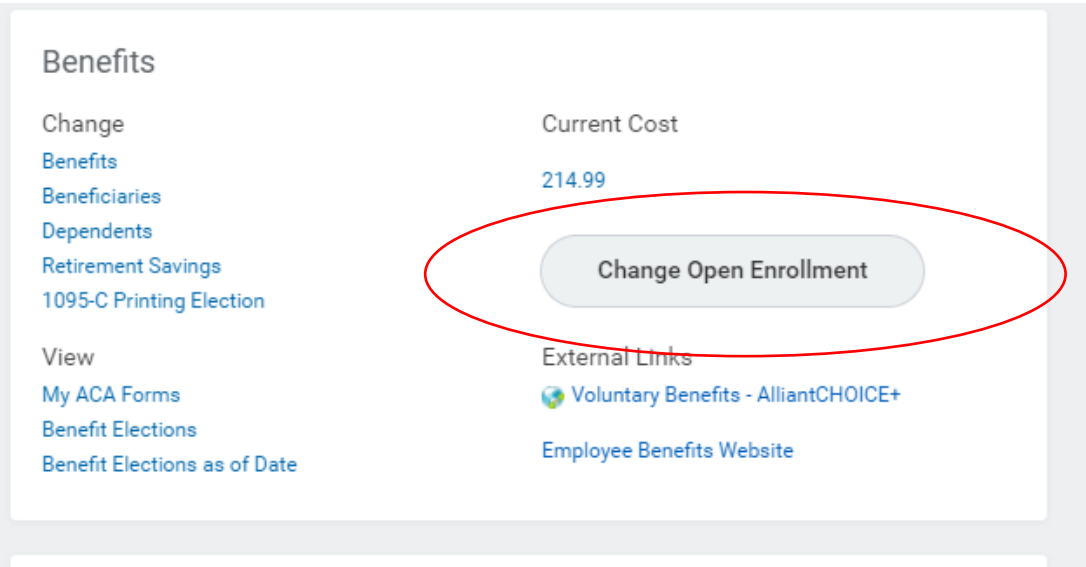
Benefits

Change
Benefits
Beneficiaries
Dependents
Retirement Savings
1095-C Printing Election

Current Cost
214.99

Change Open Enrollment

View
My ACA Forms
Benefit Elections
Benefit Elections as of Date

External Links
Voluntary Benefits - AlliantCHOICE+

Employee Benefits Website